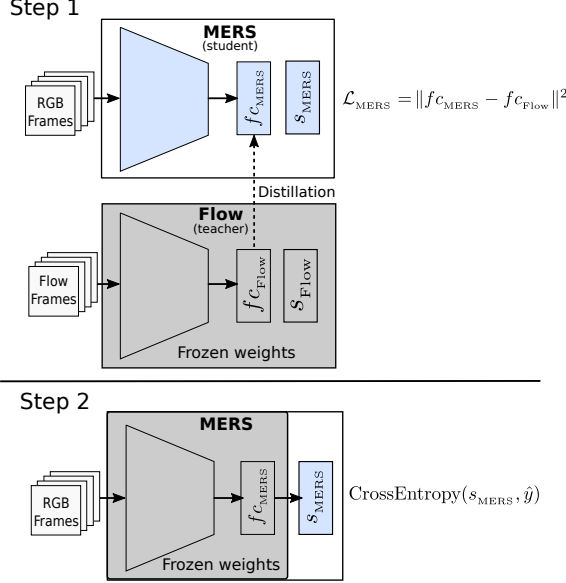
Step 1

MERS
(student)

RGB Frames

$fc_{\text{MERS}}$

$s_{\text{MERS}}$

$\mathcal{L}_{\text{MERS}} = \|fc_{\text{MERS}} - fc_{\text{Flow}}\|^2$

Distillation

Flow
(teacher)

Flow Frames

$fc_{\text{Flow}}$

$s_{\text{Flow}}$

Frozen weights

Step 2

MERS

RGB Frames

$fc_{\text{MERS}}$

$s_{\text{MERS}}$

$\text{CrossEntropy}(s_{\text{MERS}}, \hat{y})$

Frozen weights